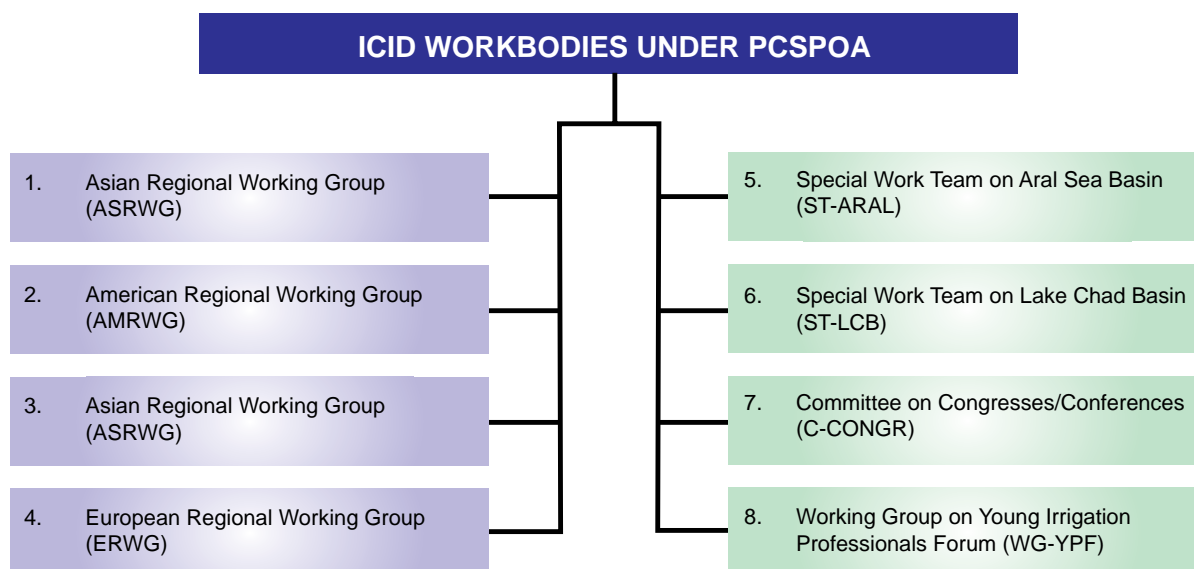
ICID WORKBODIES UNDER PCSPOA

1. Asian Regional Working Group (ASRWG)

2. American Regional Working Group (AMRWG)

3. Asian Regional Working Group (ASRWG)

4. European Regional Working Group (ERWG)

5. Special Work Team on Aral Sea Basin (ST-ARAL)

6. Special Work Team on Lake Chad Basin (ST-LCB)

7. Committee on Congresses/Conferences (C-CONGR)

8. Working Group on Young Irrigation Professionals Forum (WG-YPF)